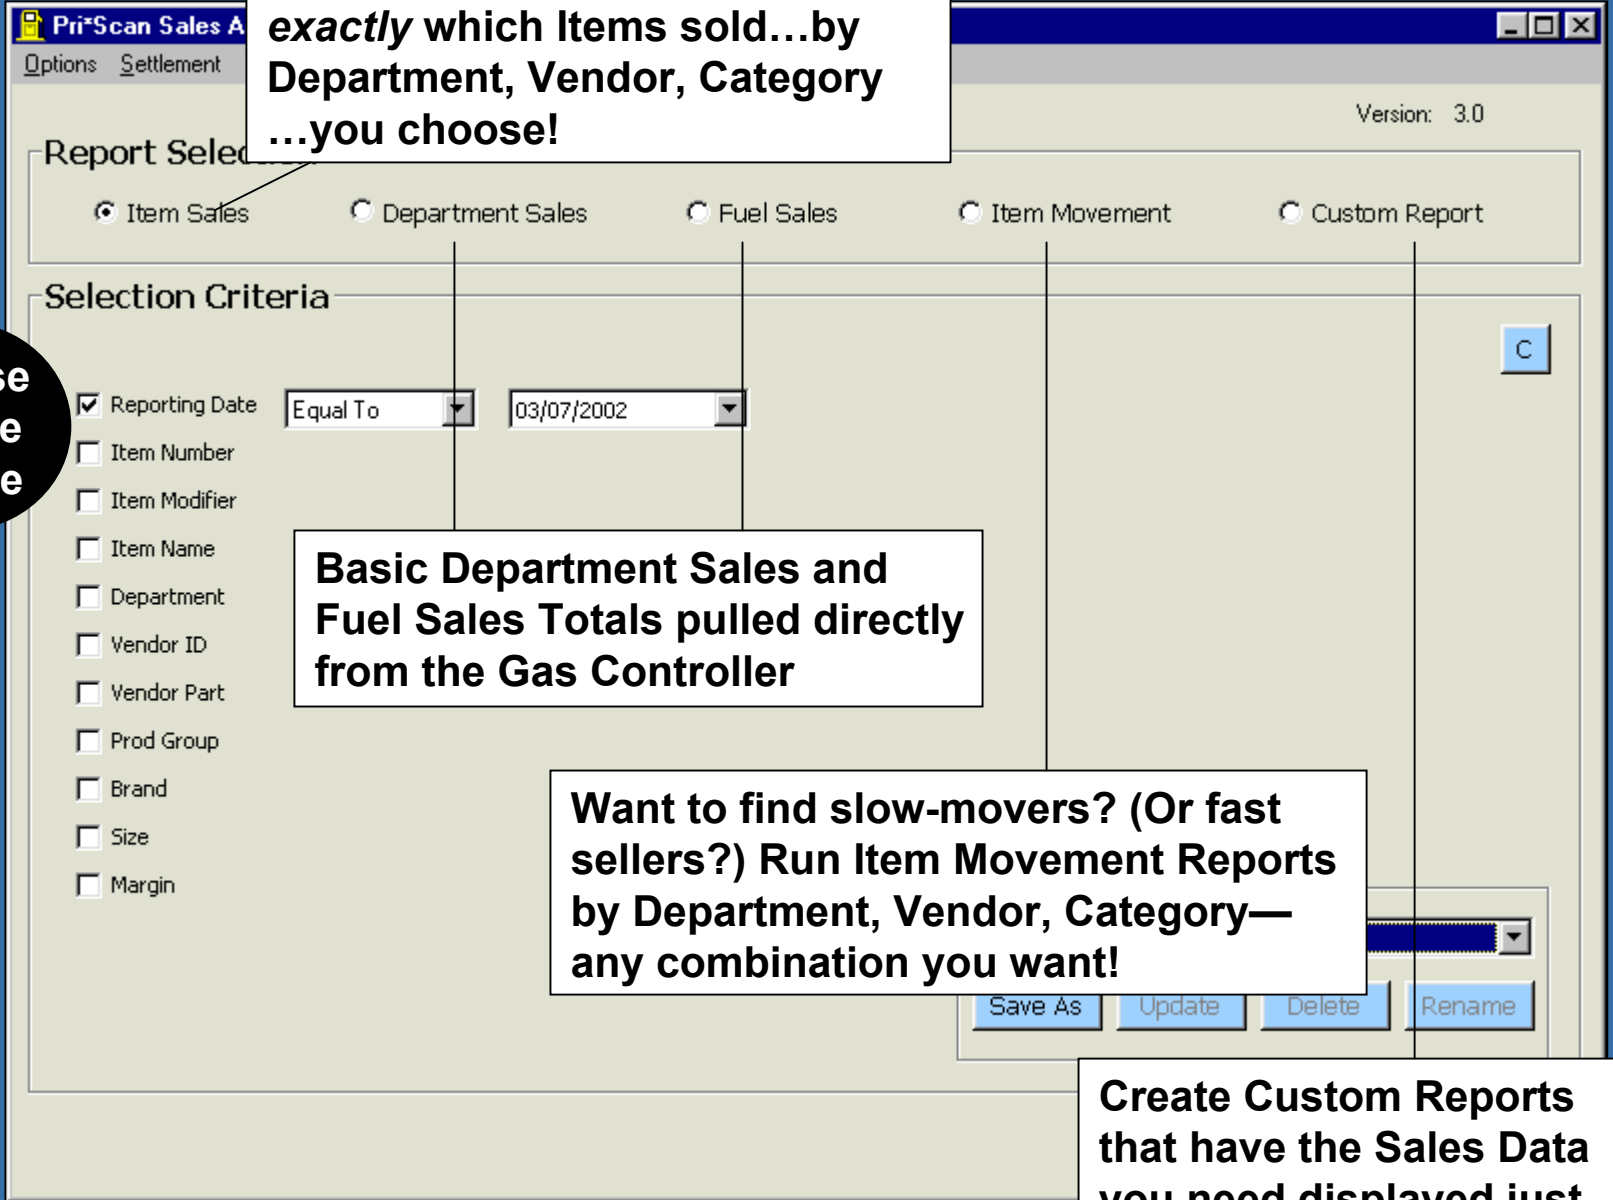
Pri*Scan Sales A

Options Settlement

exactly which Items sold…by Department, Vendor, Category …you choose!

Version: 3.0

Report Selec

Item Sales

Department Sales

Fuel Sales

Item Movement

Custom Report

Selection Criteria

C

se
e
e

Reporting Date

Equal To

03/07/2002

Item Number

Item Modifier

Item Name

Department

Vendor ID

Vendor Part

Prod Group

Brand

Size

Margin

Basic Department Sales and Fuel Sales Totals pulled directly from the Gas Controller

Want to find slow-movers? (Or fast sellers?) Run Item Movement Reports by Department, Vendor, Category—any combination you want!

Save As

Update

Delete

Rename

Create Custom Reports that have the Sales Data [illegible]